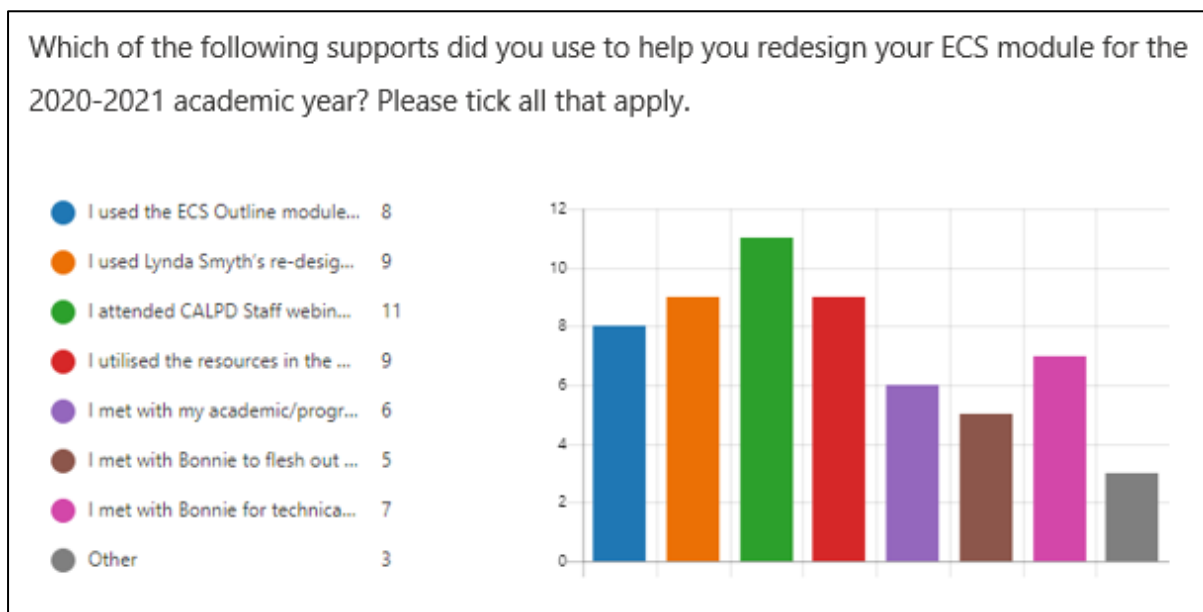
Which of the following supports did you use to help you redesign your ECS module for the 2020-2021 academic year? Please tick all that apply.

| | |
|---|---|
| I used the ECS Outline module... | 8 |
| I used Lynda Smyth's re-desig... | 9 |
| I attended CALPD Staff webin... | 11 |
| I utilised the resources in the ... | 9 |
| I met with my academic/progr... | 6 |
| I met with Bonnie to flesh out ... | 5 |
| I met with Bonnie for technica... | 7 |
| Other | 3 |

12
10
8
6
4
2
0